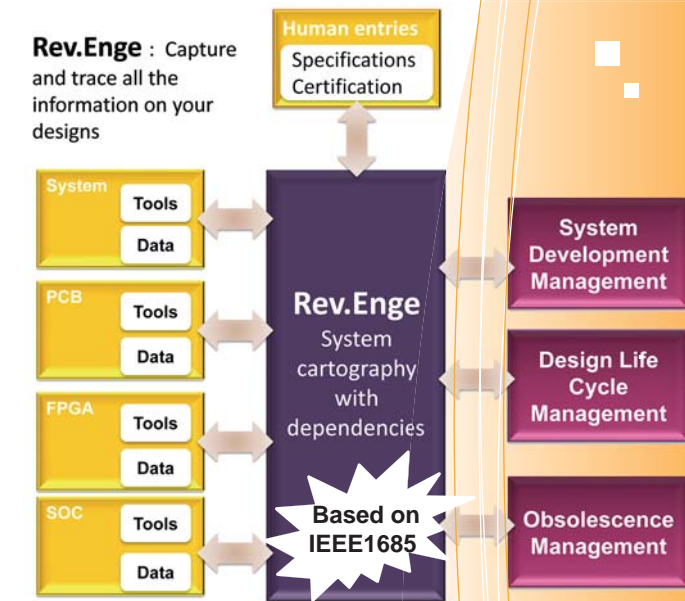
Rev.Enge : Capture and trace all the information on your designs

Human entries
Specifications
Certification

System
Tools
Data

PCB
Tools
Data

FPGA
Tools
Data

SOC
Tools
Data

Rev.Enge
System cartography with dependencies

Based on IEEE1685

System Development Management

Design Life Cycle Management

Obsolescence Management